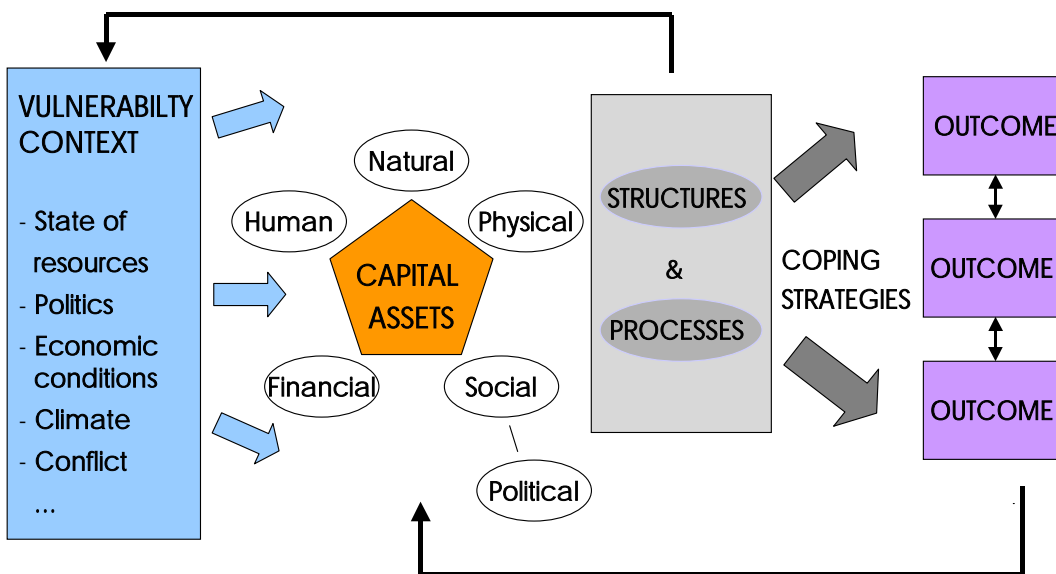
VULNERABILTY CONTEXT

- State of resources
- Politics
- Economic conditions
- Climate
- Conflict
...

Natural
Human
Physical
CAPITAL ASSETS
Financial
Social
Political

STRUCTURES
&
PROCESSES

COPING STRATEGIES

OUTCOME
OUTCOME
OUTCOME